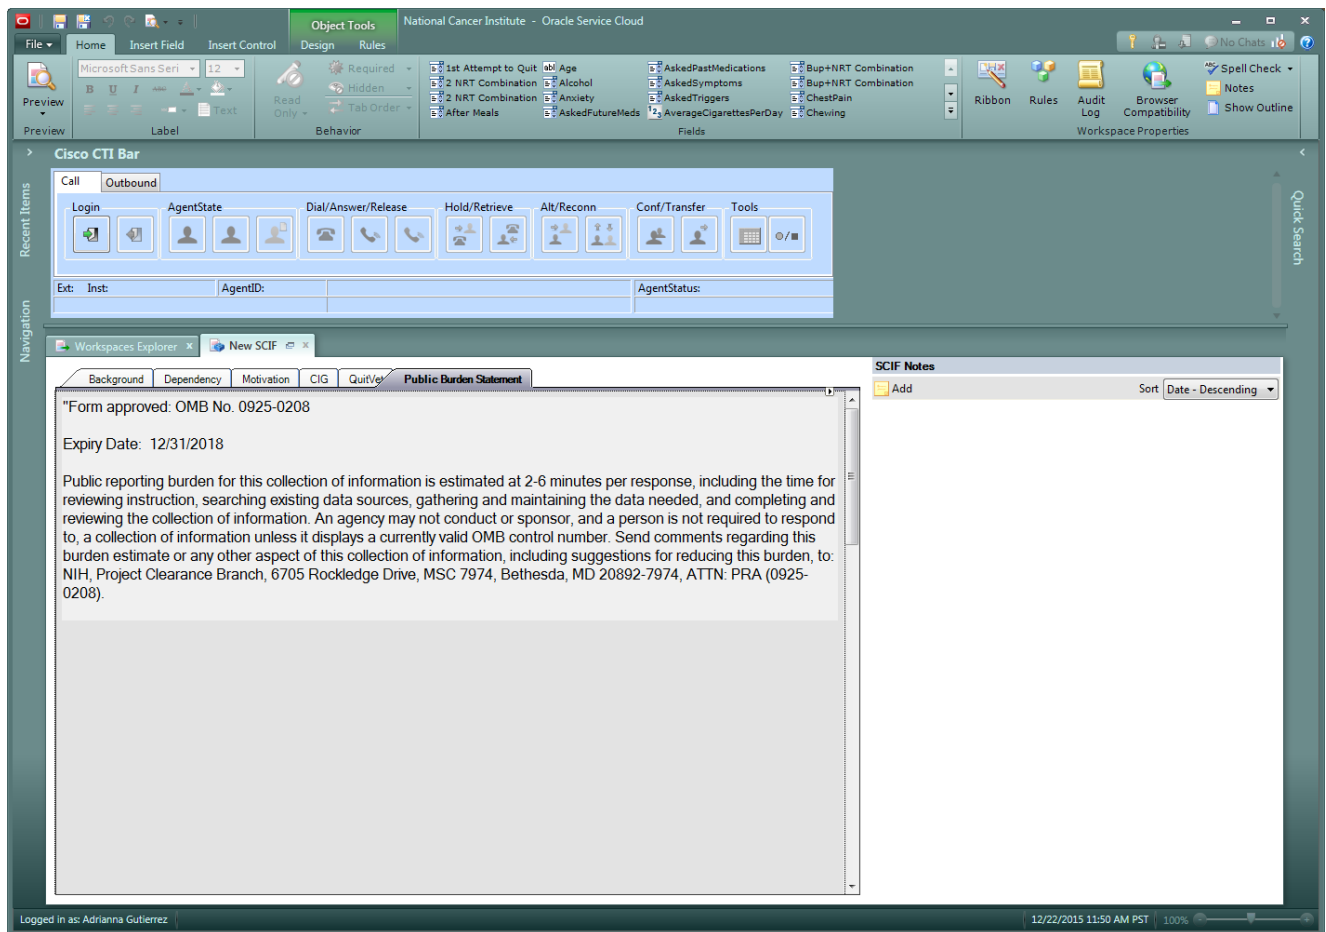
Object Tools
National Cancer Institute - Oracle Service Cloud

File
Home
Insert Field
Insert Control
Design
Rules

No Chats

Preview
Preview
Microsoft Sans Seri
12
B U I
Text
Label
Read Only
Required
Hidden
Tab Order
Behavior
1st Attempt to Quit
2 NRT Combination
2 NRT Combination
After Meals
Age
Alcohol
Anxiety
AskedFutureMeds
AskedPastMedications
AskedSymptoms
AskedTriggers
AverageCigarettesPerDay
Bup+NRT Combination
Bup+NRT Combination
ChestPain
Chewing
Fields
Ribbon
Rules
Audit Log
Browser Compatibility
Spell Check
Notes
Show Outline
Workspace Properties

Cisco CTI Bar
Recent Items
Navigation
Quick Search

Call
Outbound
Login
AgentState
Dial/Answer/Release
Hold/Retrieve
Alt/Reconn
Conf/Transfer
Tools
Ext:
Inst:
AgentID:
AgentStatus:

Workspaces Explorer
New SCIF

Background
Dependency
Motivation
CIG
QuitVe
Public Burden Statement

"Form approved: OMB No. 0925-0208

Expiry Date: 12/31/2018

Public reporting burden for this collection of information is estimated at 2-6 minutes per response, including the time for reviewing instruction, searching existing data sources, gathering and maintaining the data needed, and completing and reviewing the collection of information. An agency may not conduct or sponsor, and a person is not required to respond to, a collection of information unless it displays a currently valid OMB control number. Send comments regarding this burden estimate or any other aspect of this collection of information, including suggestions for reducing this burden, to: NIH, Project Clearance Branch, 6705 Rockledge Drive, MSC 7974, Bethesda, MD 20892-7974, ATTN: PRA (0925-0208).

SCIF Notes
Add
Sort
Date - Descending

Logged in as: Adrianna Gutierrez
12/22/2015 11:50 AM PST
100%